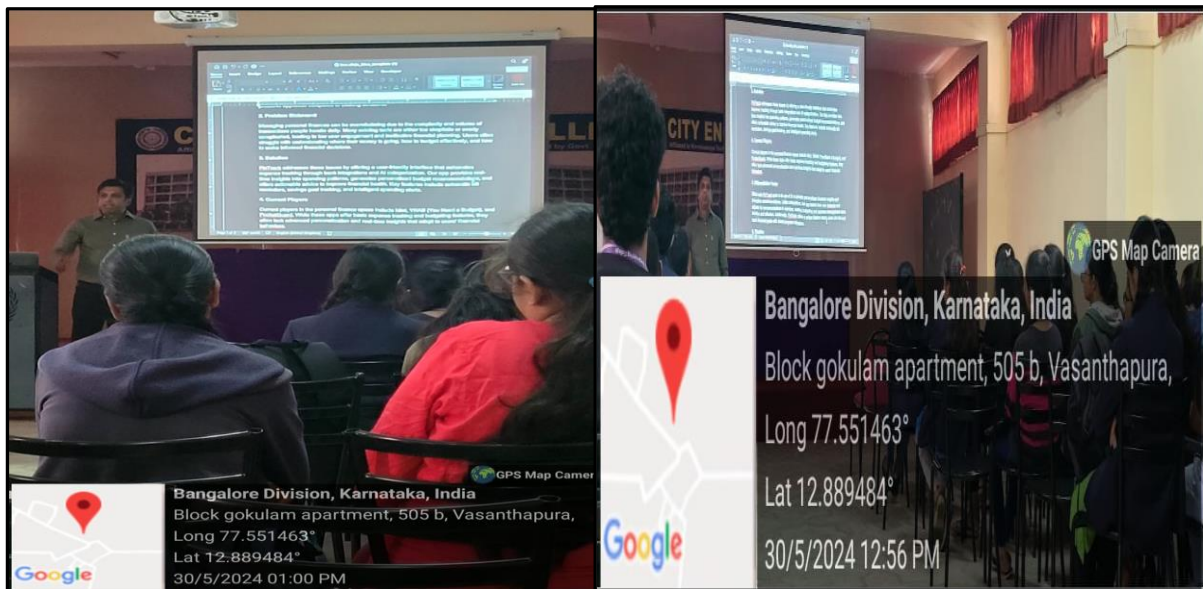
CITY EN

2. Problem Statement

3. Solution

4. Current Players

GPS Map Camera

Bangalore Division, Karnataka, India
Block gokulam apartment, 505 b, Vasanthapura,
Long 77.551463°
Lat 12.889484°
30/5/2024 01:00 PM

Google

GPS Map Camera

Bangalore Division, Karnataka, India
Block gokulam apartment, 505 b, Vasanthapura,
Long 77.551463°
Lat 12.889484°
30/5/2024 12:56 PM

Google